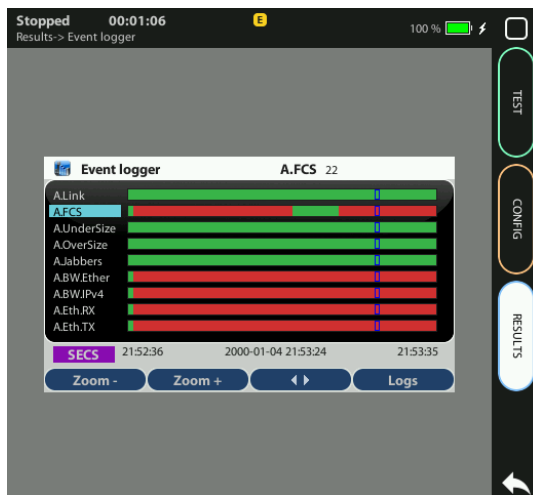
Stopped 00:01:06
Results-> Event logger

E

100 %

TEST

CONFIG

RESULTS

Event logger A.FCS 22

A.Link
A.FCS
A.UnderSize
A.OverSize
A.Jabbers
A.BW.Ether
A.BW.IPv4
A.Eth.RX
A.Eth.TX

SECS 21:52:36 2000-01-04 21:53:24 21:53:35

Zoom - Zoom + ◀ ▶ Logs